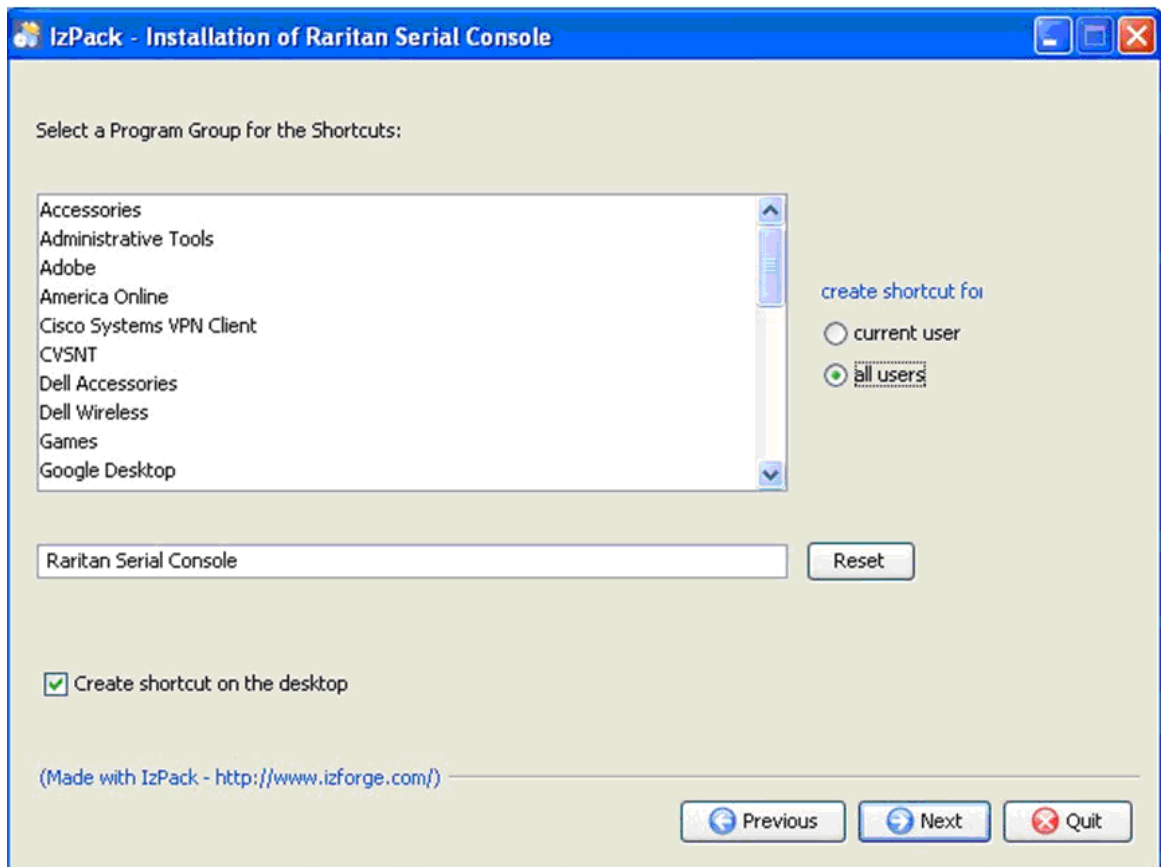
IzPack - Installation of Raritan Serial Console

Select a Program Group for the Shortcuts:

Accessories
Administrative Tools
Adobe
America Online
Cisco Systems VPN Client
CVSNT
Dell Accessories
Dell Wireless
Games
Google Desktop

create shortcut for
current user
all users

Raritan Serial Console

Reset

Create shortcut on the desktop

(Made with IzPack - http://www.izforge.com/)

Previous
Next
Quit